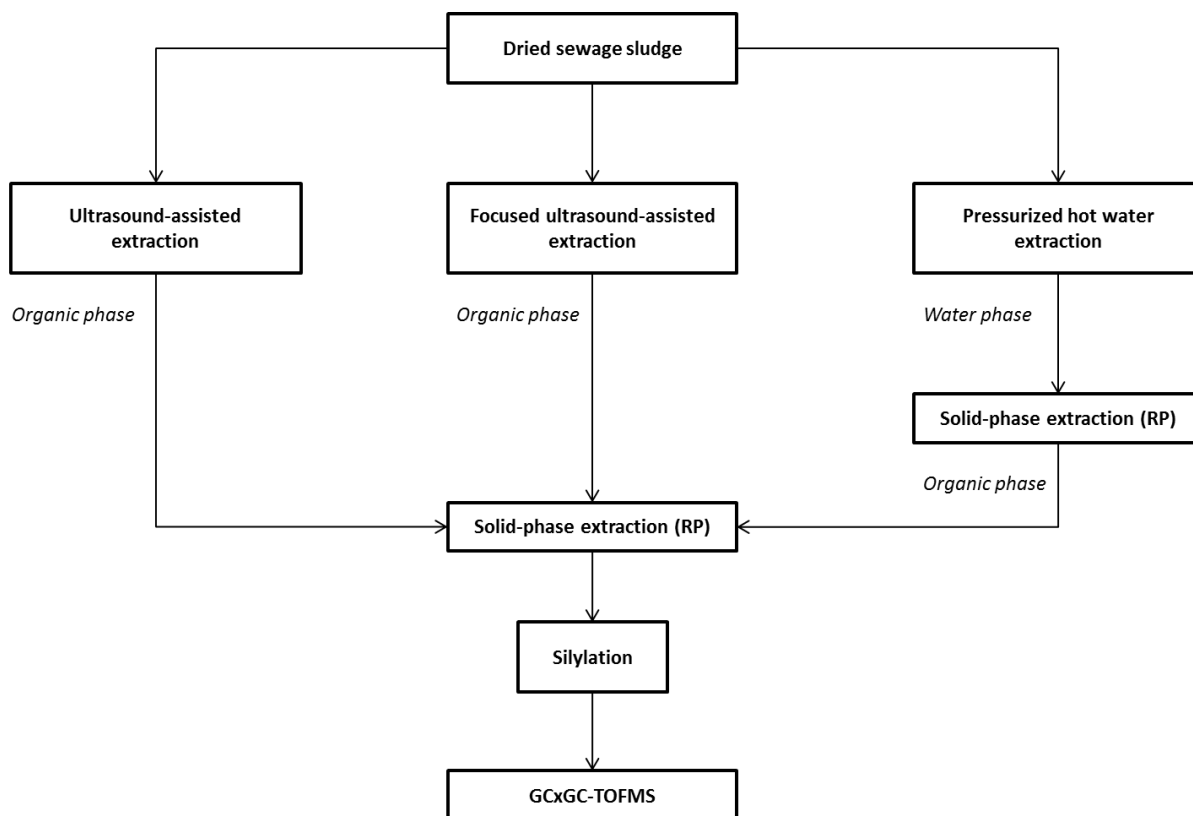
Dried sewage sludge

Ultrasound-assisted extraction

Focused ultrasound-assisted extraction

Pressurized hot water extraction

Organic phase

Organic phase

Water phase

Solid-phase extraction (RP)

Organic phase

Solid-phase extraction (RP)

Silylation

GCxGC-TOFMS